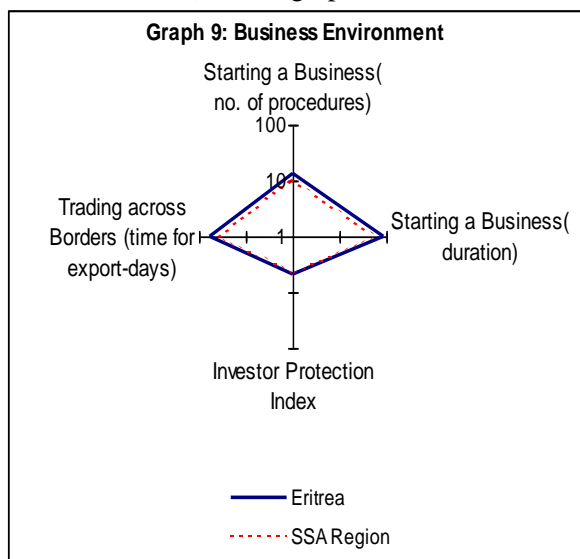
Graph 9: Business Environment

Starting a Business( no. of procedures)

100

10

1

Trading across Borders (time for export-days)

Starting a Business( duration)

Investor Protection Index

Eritrea

SSA Region